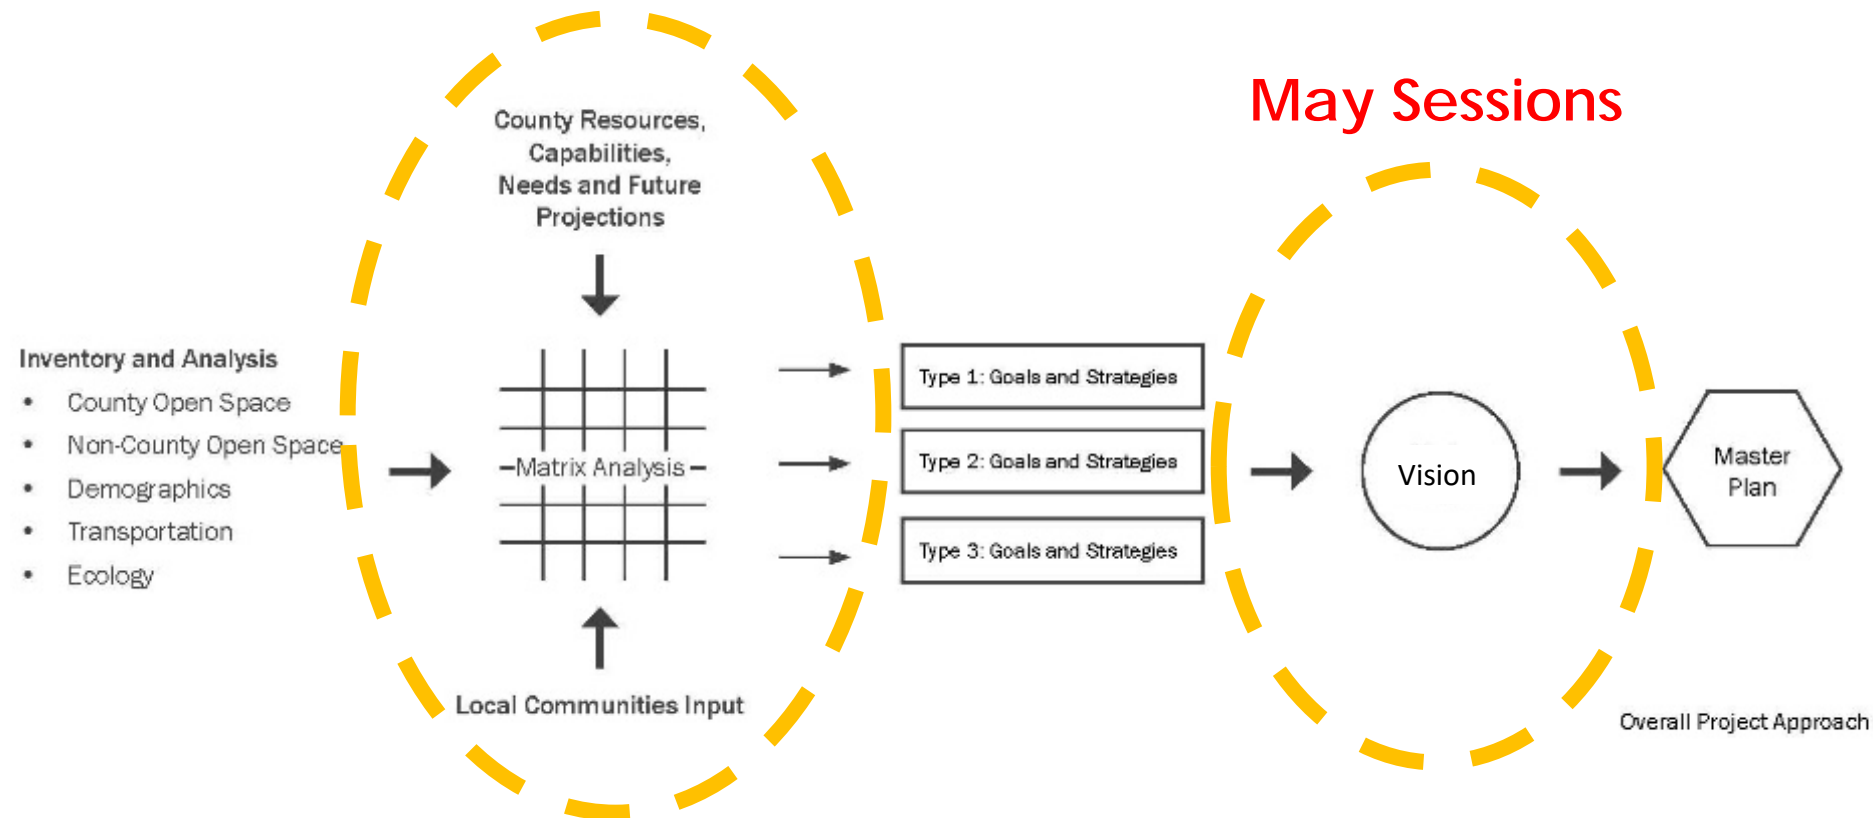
May Sessions

County Resources, Capabilities, Needs and Future Projections

Inventory and Analysis
- County Open Space
- Non-County Open Space
- Demographics
- Transportation
- Ecology

Matrix Analysis

Local Communities Input

Type 1: Goals and Strategies

Type 2: Goals and Strategies

Type 3: Goals and Strategies

Vision

Master Plan

Overall Project Approach